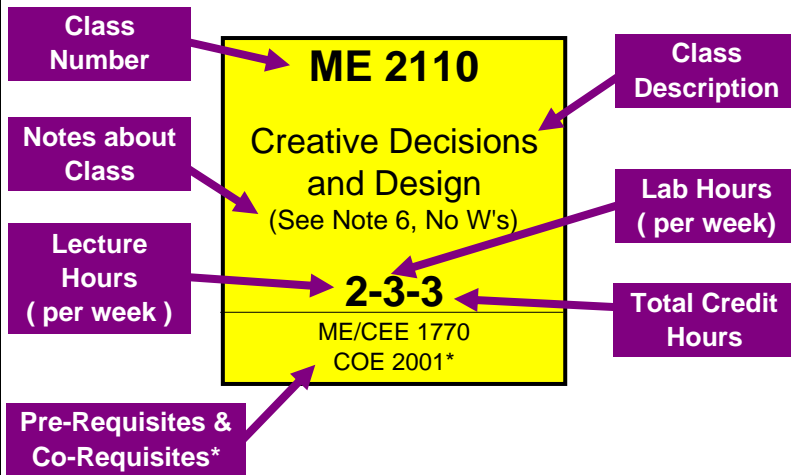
Class Number

ME 2110

Class Description

Notes about Class

Creative Decisions and Design
(See Note 6, No W's)

Lab Hours ( per week)

Lecture Hours ( per week )

2-3-3

Total Credit Hours

ME/CEE 1770
COE 2001*

Pre-Requisites & Co-Requisites*